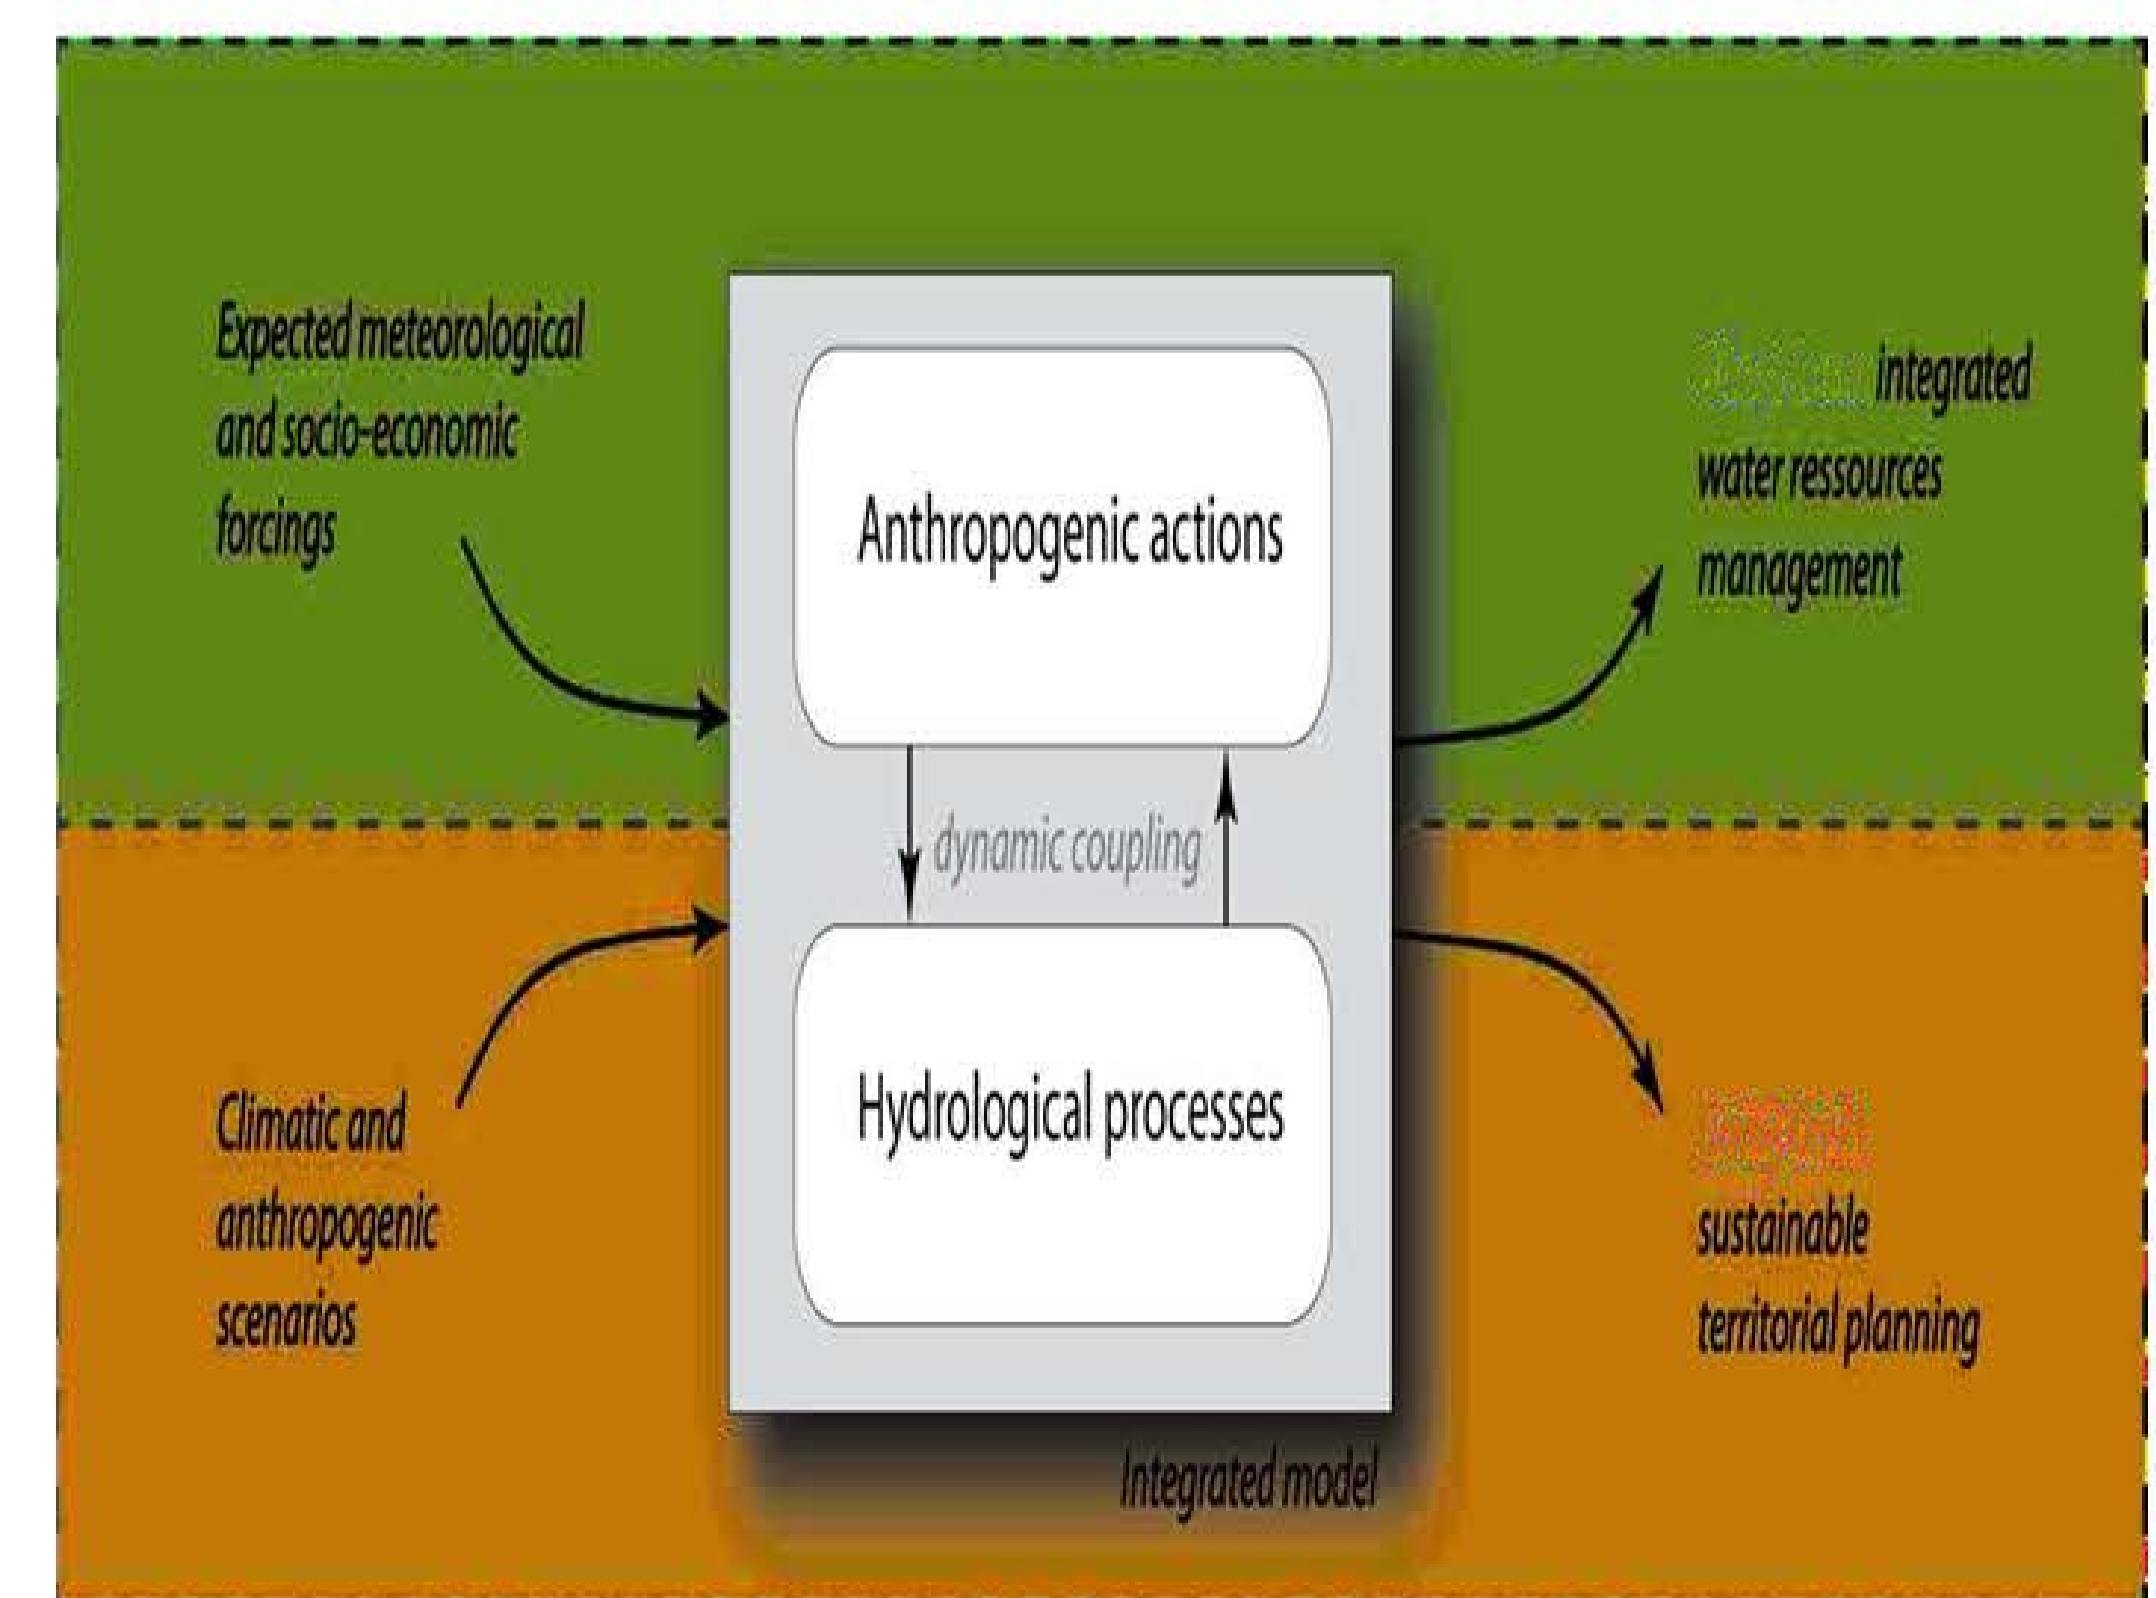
Expected meteorological and socio-economic forcings

Anthropogenic actions

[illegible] integrated water ressources management

dynamic coupling

Climatic and anthropogenic scenarios

Hydrological processes

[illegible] sustainable territorial planning

Integrated model